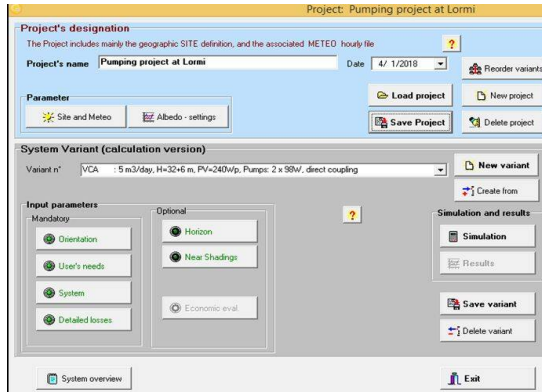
Project: Pumping project at Lormi

Project's designation
The Project includes mainly the geographic SITE definition, and the associated METEO hourly file
?
Project's name Pumping project at Lormi
Date 4/ 1/2018
Reorder variants

Parameter
Site and Meteo
Albedo - settings
Load project
New project
Save Project
Delete project

System Variant (calculation version)
Variant n° VCA : 5 m3/day, H=32+6 m, PV=240Wp, Pumps: 2 x 98W, direct coupling
New variant
Create from

Input parameters
Mandatory
Orientation
User's needs
System
Detailed losses
Optional
Horizon
Near Shadings
Economic eval.
?
Simulation and results
Simulation
Results
Save variant
Delete variant

System overview
Exit